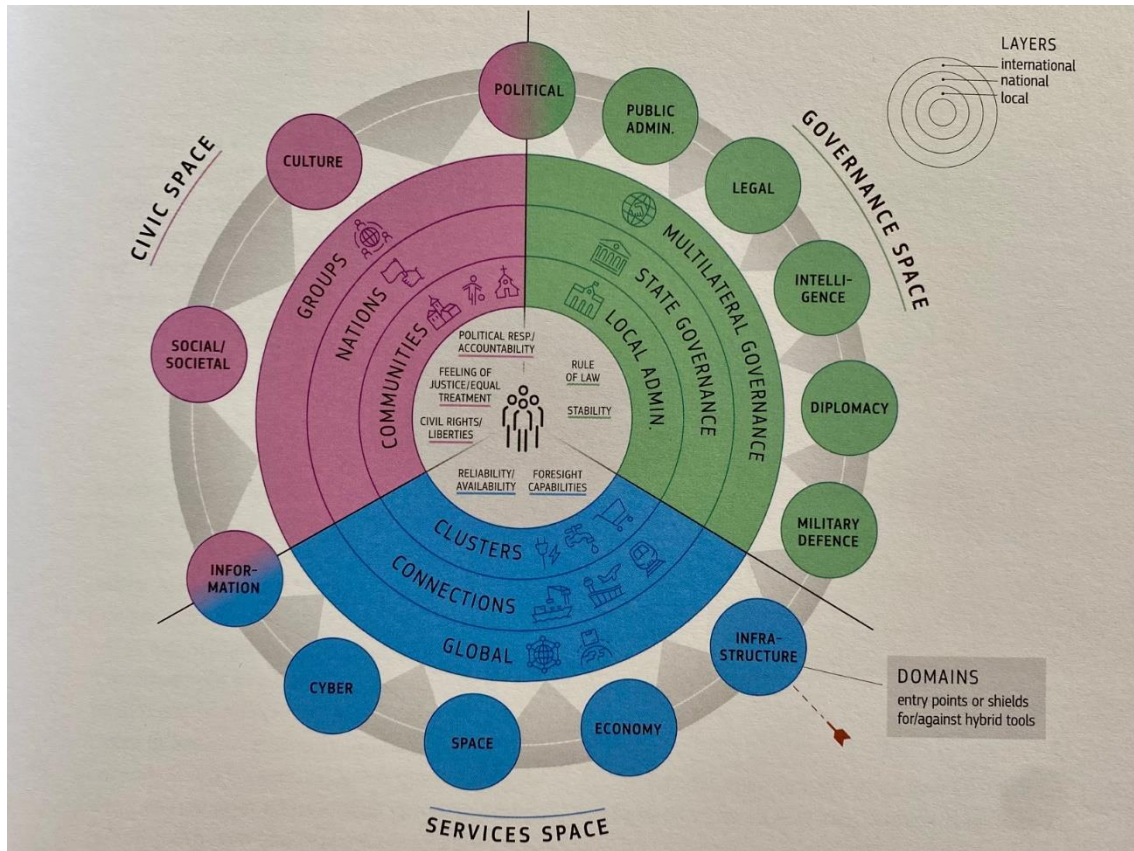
LAYERS
international
national
local

CIVIC SPACE

GOVERNANCE SPACE

SERVICES SPACE

POLITICAL

PUBLIC ADMIN.

LEGAL

INTELLIGENCE

DIPLOMACY

MILITARY DEFENCE

INFRASTRUCTURE

ECONOMY

SPACE

CYBER

INFORMATION

SOCIAL/ SOCIETAL

CULTURE

GROUPS

NATIONS

COMMUNITIES

MULTILATERAL GOVERNANCE

STATE GOVERNANCE

LOCAL ADMIN.

CLUSTERS

CONNECTIONS

GLOBAL

POLITICAL RESP/ ACCOUNTABILITY

FEELING OF JUSTICE/EQUAL TREATMENT

CIVIL RIGHTS/ LIBERTIES

RULE OF LAW

STABILITY

RELIABILITY/ AVAILABILITY

FORESIGHT CAPABILITIES

DOMAINS
entry points or shields for/against hybrid tools